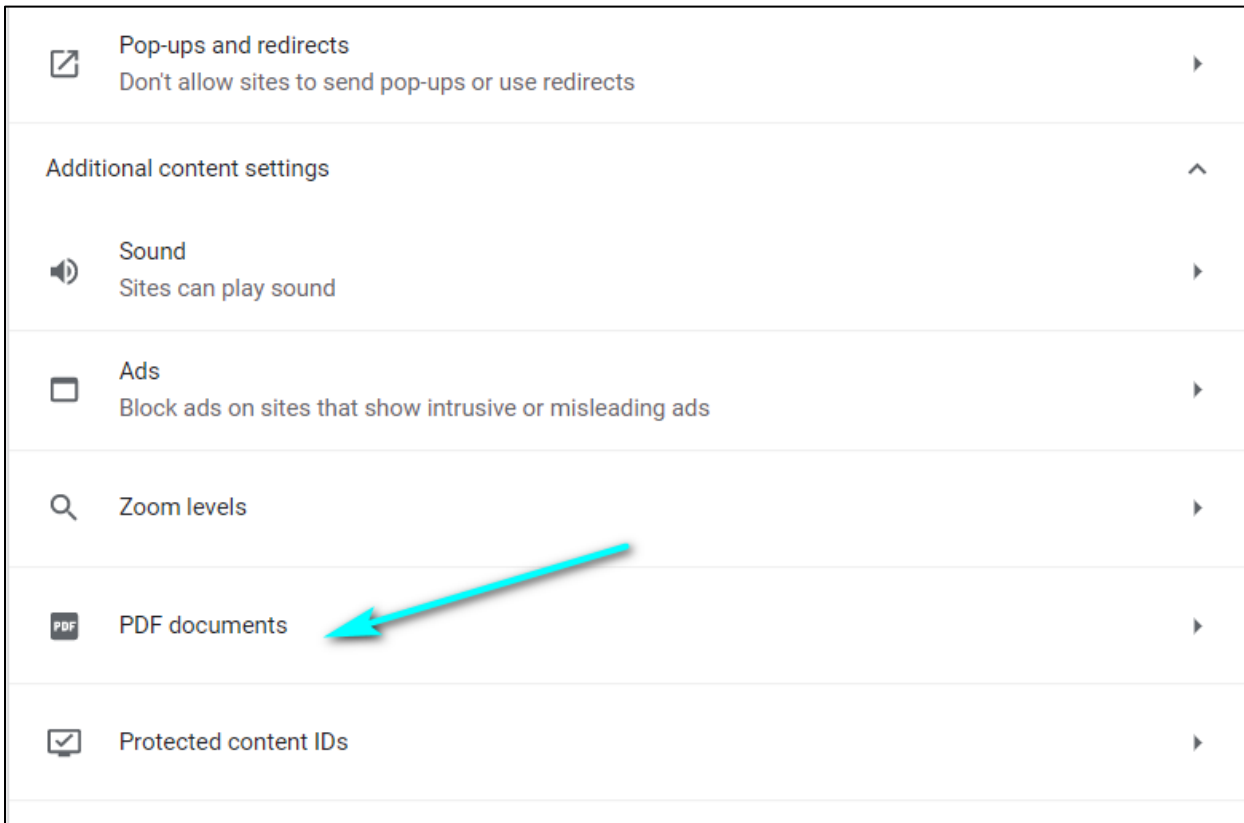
Pop-ups and redirects
Don't allow sites to send pop-ups or use redirects

Additional content settings

Sound
Sites can play sound

Ads
Block ads on sites that show intrusive or misleading ads

Zoom levels

PDF

PDF documents

Protected content IDs